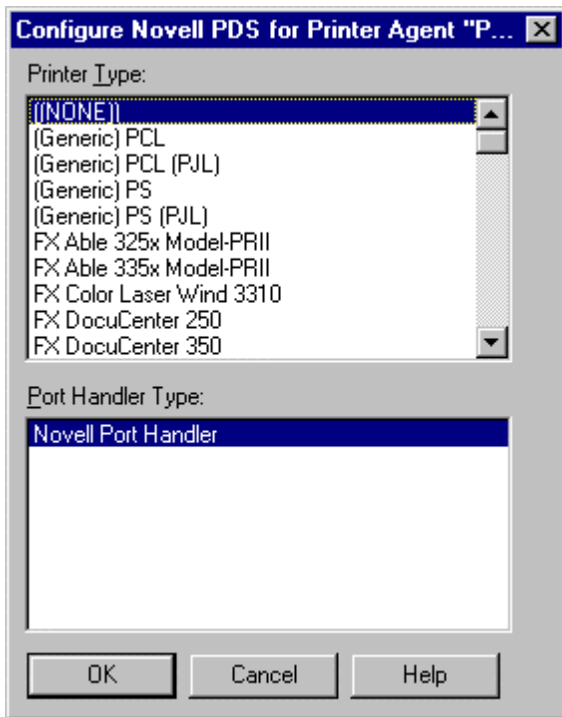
Configure Novell PDS for Printer Agent "P...

Printer Type:

((NONE))
(Generic) PCL
(Generic) PCL (PJL)
(Generic) PS
(Generic) PS (PJL)
FX Able 325x Model-PRII
FX Able 335x Model-PRII
FX Color Laser Wind 3310
FX DocuCenter 250
FX DocuCenter 350

Port Handler Type:

Novell Port Handler

OK | Cancel | Help